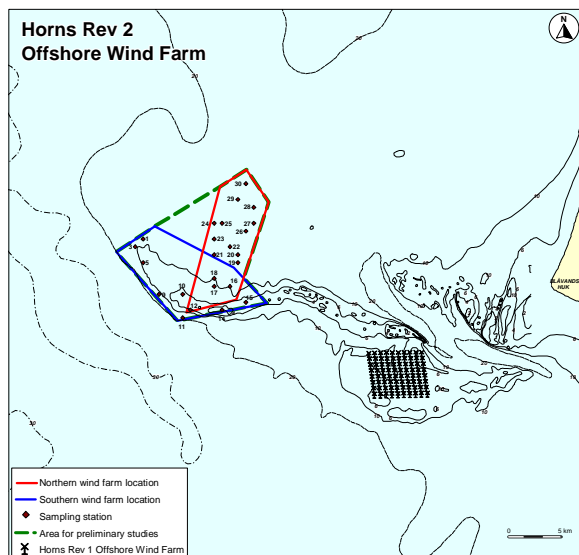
Horns Rev 2
Offshore Wind Farm

N

30

30
29
28
24
25
27
26
23
21
22
20
19
3
4
5
18
17
16
10
12
9
8
11
15

BLÅVANDS HUK

20
20
10
10
20
10
10
20
20
10
10

Northern wind farm location
Southern wind farm location
Sampling station
Area for preliminary studies
Horns Rev 1 Offshore Wind Farm

0
5 km